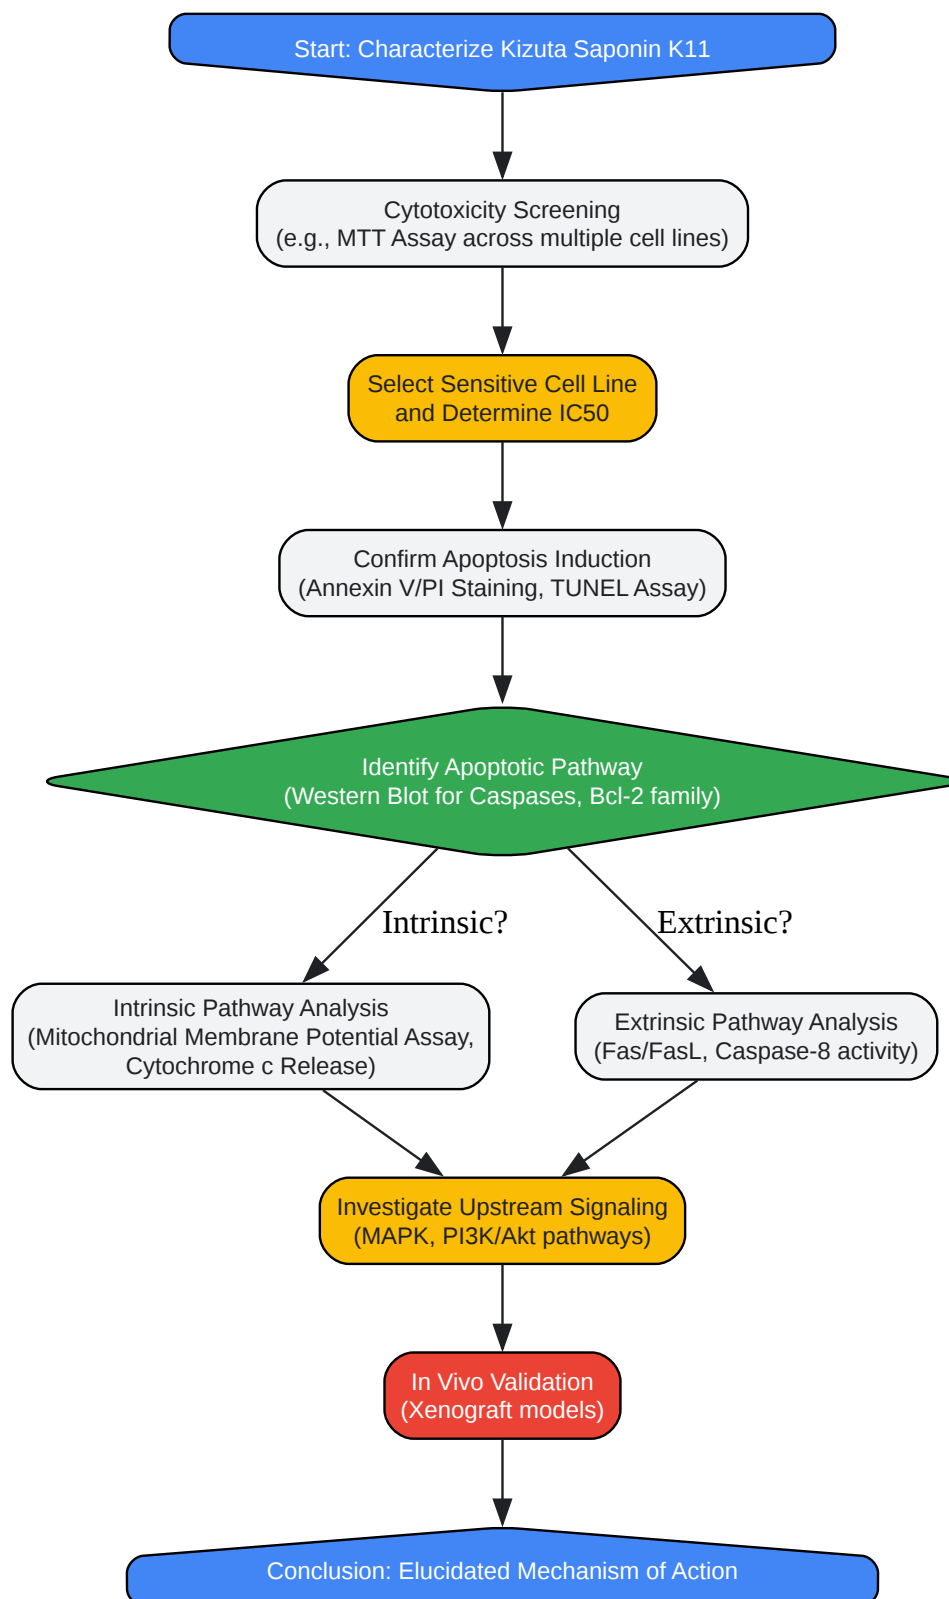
Start: Characterize Kizuta Saponin K11

Cytotoxicity Screening
(e.g., MTT Assay across multiple cell lines)

Select Sensitive Cell Line
and Determine IC50

Confirm Apoptosis Induction
(Annexin V/PI Staining, TUNEL Assay)

Identify Apoptotic Pathway
(Western Blot for Caspases, Bcl-2 family)

Intrinsic?

Extrinsic?

Intrinsic Pathway Analysis
(Mitochondrial Membrane Potential Assay,
Cytochrome c Release)

Extrinsic Pathway Analysis
(Fas/FasL, Caspase-8 activity)

Investigate Upstream Signaling
(MAPK, PI3K/Akt pathways)

In Vivo Validation
(Xenograft models)

Conclusion: Elucidated Mechanism of Action